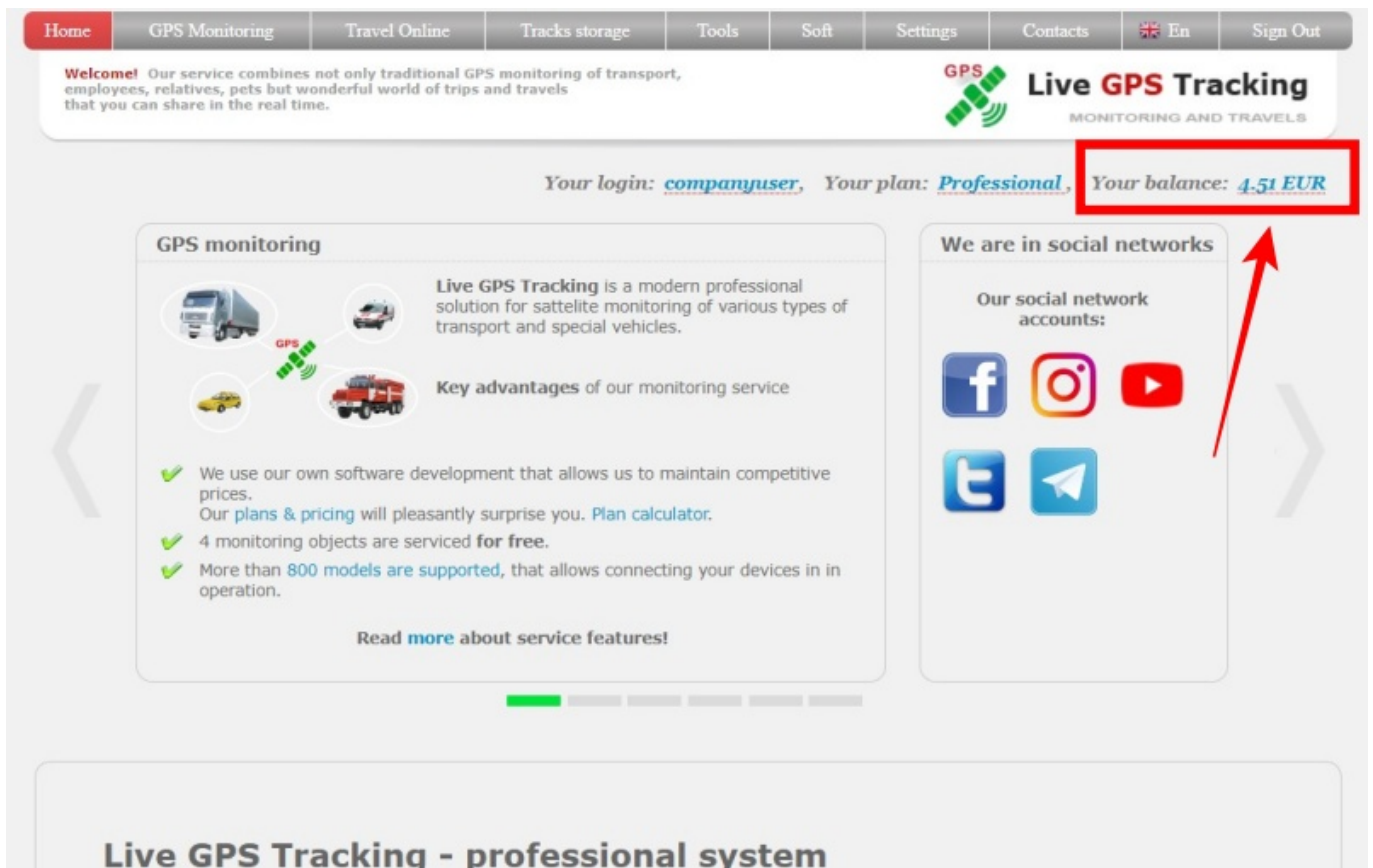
Home | GPS Monitoring | Travel Online | Tracks storage | Tools | Soft | Settings | Contacts | En | Sign Out

Welcome! Our service combines not only traditional GPS monitoring of transport, employees, relatives, pets but wonderful world of trips and travels that you can share in the real time.

GPS Live GPS Tracking
MONITORING AND TRAVELS

Your login: companyuser, Your plan: Professional, Your balance: 4.51 EUR

GPS monitoring

GPS

Live GPS Tracking is a modern professional solution for sattelite monitoring of various types of transport and special vehicles.

Key advantages of our monitoring service

We use our own software development that allows us to maintain competitive prices.
Our plans & pricing will pleasantly surprise you. Plan calculator.

4 monitoring objects are serviced for free.

More than 800 models are supported, that allows connecting your devices in in operation.

Read more about service features!

We are in social networks

Our social network accounts:

Live GPS Tracking - professional system